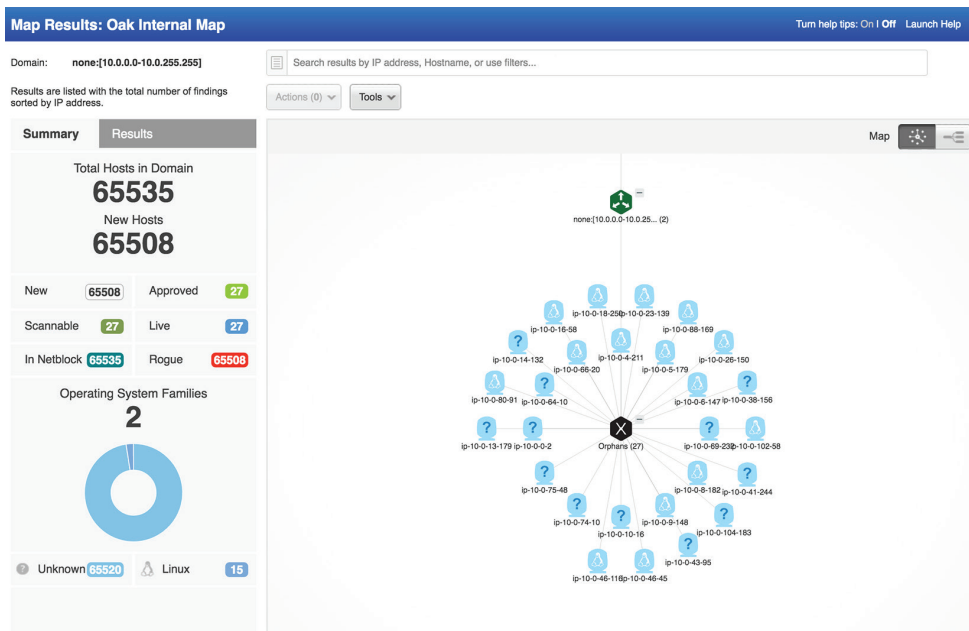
Map Results: Oak Internal Map

Turn help tips: On | Off Launch Help

Domain: none:[10.0.0.0-10.0.255.255]

Results are listed with the total number of findings sorted by IP address.

Search results by IP address, Hostname, or use filters...

Actions (0) Tools

Summary Results

Total Hosts in Domain
65535
New Hosts
65508

| New | 65508 | Approved | 27 |
|---|---|---|---|
| Scannable | 27 | Live | 27 |
| In Netblock | 65535 | Rogue | 65508 |

Operating System Families
2

Unknown 65520 Linux 15

Map

none:[10.0.0.0-10.0.25... (2)

ip-10-0-18-250 ip-10-0-23-139 ip-10-0-16-58 ip-10-0-88-169 ip-10-0-14-132 ip-10-0-4-211 ip-10-0-26-150 ip-10-0-66-20 ip-10-0-5-179 ip-10-0-80-91 ip-10-0-64-10 ip-10-0-6-147 ip-10-0-38-156 ip-10-0-13-179 ip-10-0-0-2 Orphans (27) ip-10-0-69-230 ip-10-0-102-58 ip-10-0-75-48 ip-10-0-8-182 ip-10-0-41-244 ip-10-0-74-10 ip-10-0-9-148 ip-10-0-10-16 ip-10-0-104-183 ip-10-0-43-95 ip-10-0-46-118 ip-10-0-46-45